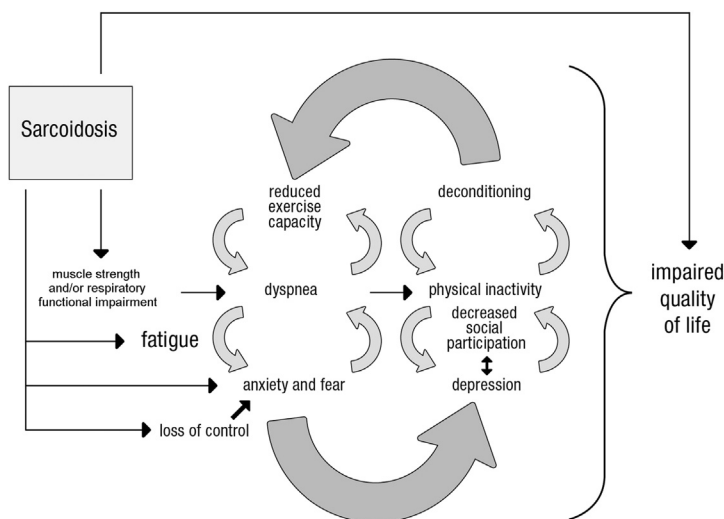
Sarcoidosis

reduced exercise capacity

deconditioning

muscle strength and/or respiratory functional impairment

dyspnea

physical inactivity

impaired quality of life

fatigue

decreased social participation

depression

anxiety and fear

loss of control